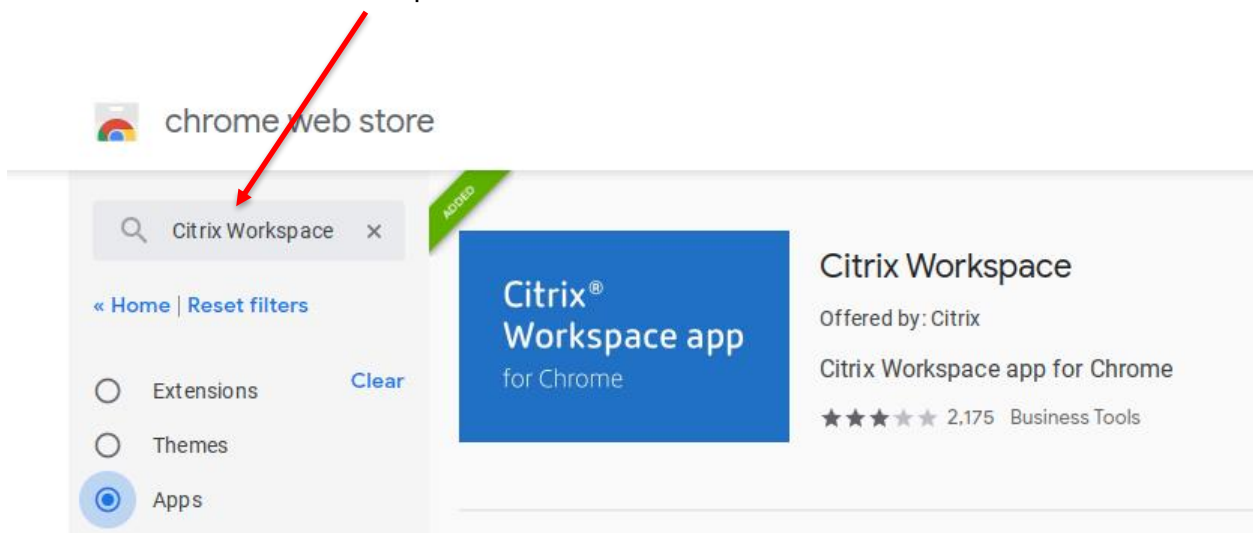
chrome web store

Citrix Workspace ×

« Home | Reset filters

Extensions
Clear
Themes
Apps

ADDED

Citrix®
Workspace app
for Chrome

Citrix Workspace
Offered by: Citrix
Citrix Workspace app for Chrome
2,175 Business Tools